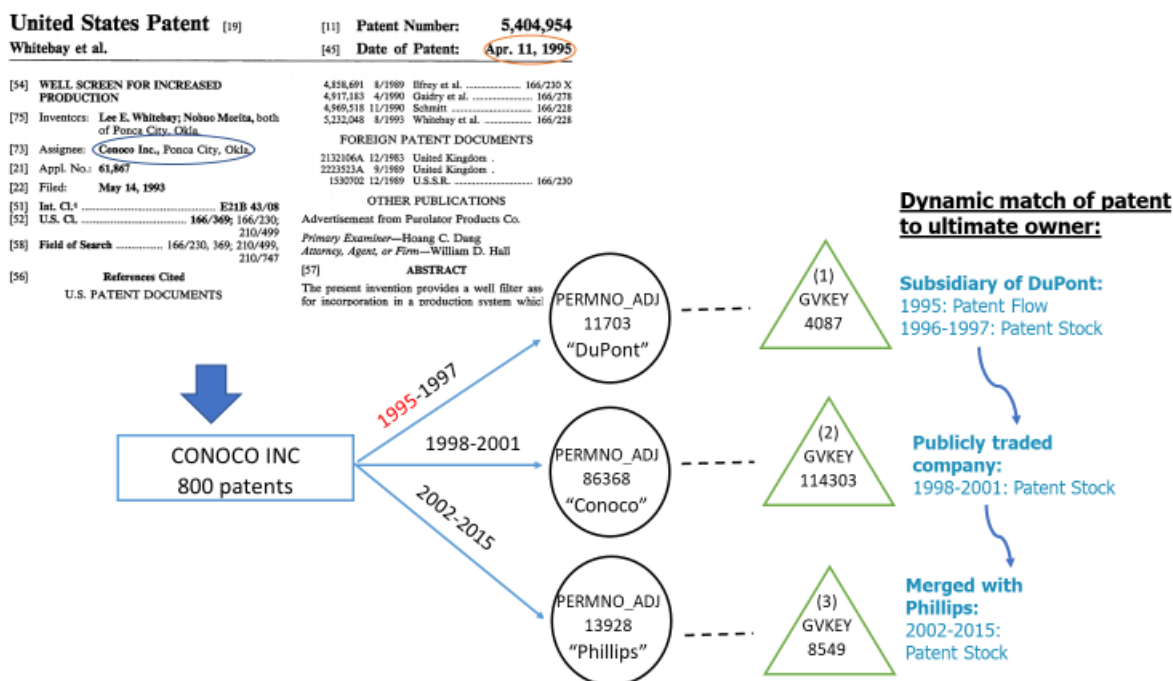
United States Patent [19]
Whitebay et al.

[11] Patent Number: 5,404,954
[45] Date of Patent: Apr. 11, 1995

[54] WELL SCREEN FOR INCREASED PRODUCTION
[75] Inventors: Lee E. Whitebay; Nobuo Morita, both of Ponca City, Okla.
[73] Assignee: Conoco Inc., Ponca City, Okla.
[21] Appl. No.: 61,867
[22] Filed: May 14, 1993
[51] Int. Cl.$^6$ .............................. E21B 43/08
[52] U.S. Cl. .............................. 166/369; 166/230; 210/499
[58] Field of Search .............. 166/230, 369; 210/499, 210/747
[56] References Cited
U.S. PATENT DOCUMENTS

4,858,691 8/1989 Ilfrey et al. .................. 166/230 X
4,917,183 4/1990 Gaidry et al. .................. 166/278
4,969,518 11/1990 Schmitt .................. 166/228
5,232,048 8/1993 Whitebay et al. .................. 166/228
FOREIGN PATENT DOCUMENTS
2132106A 12/1983 United Kingdom .
2223523A 9/1989 United Kingdom .
1530702 12/1989 U.S.S.R. .................. 166/230
OTHER PUBLICATIONS
Advertisement from Purolator Products Co.
Primary Examiner—Hoang C. Dang
Attorney, Agent, or Firm—William D. Hall
[57] ABSTRACT
The present invention provides a well filter ass for incorporation in a production system whic

Dynamic match of patent to ultimate owner:

CONOCO INC
800 patents

1995-1997
1998-2001
2002-2015

PERMNO_ADJ
11703
"DuPont"

PERMNO_ADJ
86368
"Conoco"

PERMNO_ADJ
13928
"Phillips"

(1)
GVKEY
4087

(2)
GVKEY
114303

(3)
GVKEY
8549

Subsidiary of DuPont:
1995: Patent Flow
1996-1997: Patent Stock

Publicly traded company:
1998-2001: Patent Stock

Merged with Phillips:
2002-2015:
Patent Stock